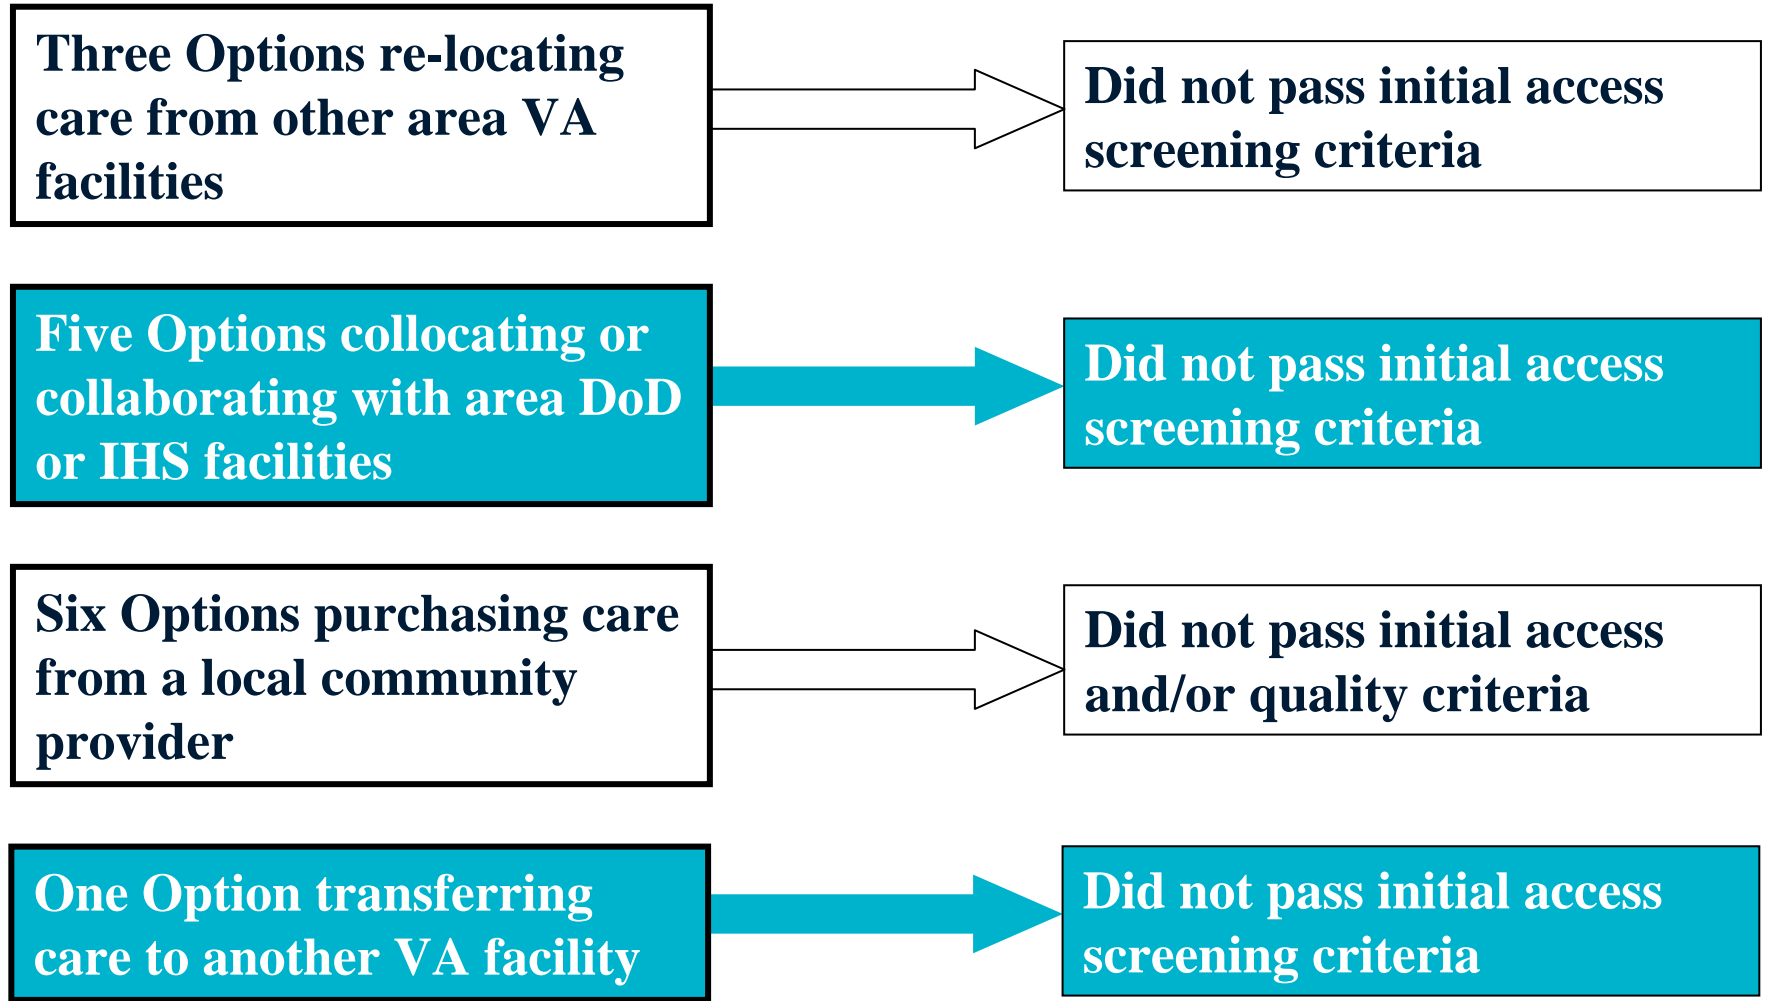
Three Options re-locating care from other area VA facilities

Did not pass initial access screening criteria

Five Options collocating or collaborating with area DoD or IHS facilities

Did not pass initial access screening criteria

Six Options purchasing care from a local community provider

Did not pass initial access and/or quality criteria

One Option transferring care to another VA facility

Did not pass initial access screening criteria